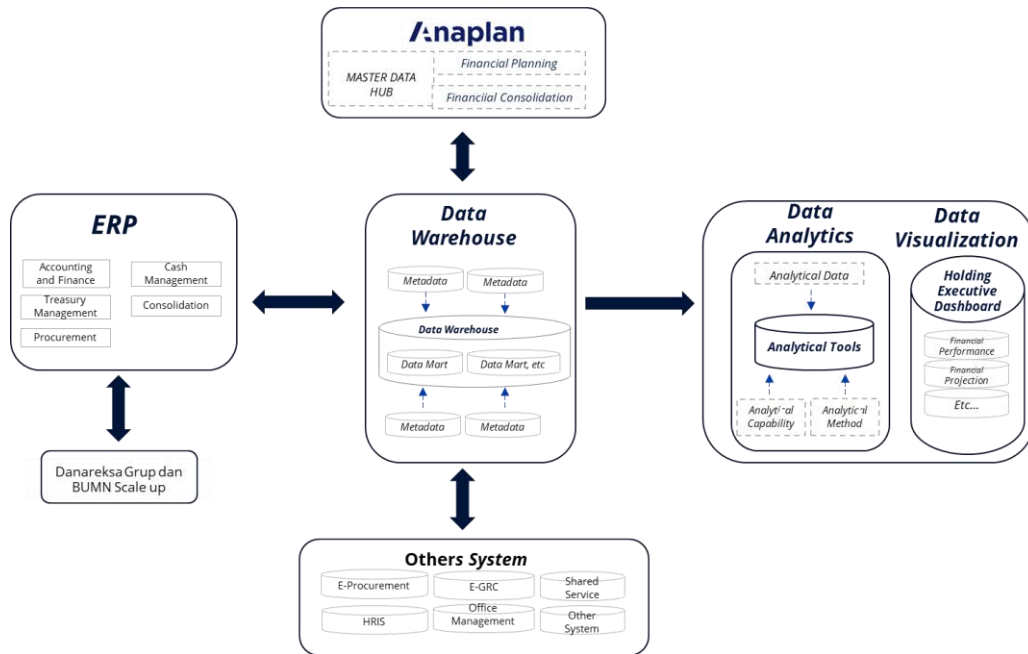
Anaplan

MASTER DATA HUB

Financial Planning

Financiial Consolidation

ERP

Accounting and Finance

Cash Management

Treasury Management

Consolidation

Procurement

Danareksa Grup dan BUMN Scale up

Data Warehouse

Metadata

Metadata

Data Warehouse

Data Mart

Data Mart, etc

Metadata

Metadata

Data Analytics

Analytical Data

Analytical Tools

Analytical Capability

Analytical Method

Data Visualization

Holding Executive Dashboard

Financial Performance

Financial Projection

Etc...

Others System

E-Procurement

E-GRC

Shared Service

HRIS

Office Management

Other System